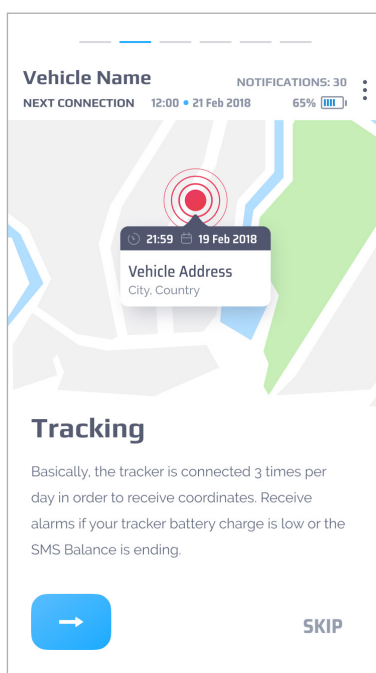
Vehicle Name
NOTIFICATIONS: 30
NEXT CONNECTION 12:00 • 21 Feb 2018
65%

21:59 19 Feb 2018
Vehicle Address
City, Country

Tracking

Basically, the tracker is connected 3 times per day in order to receive coordinates. Receive alarms if your tracker battery charge is low or the SMS Balance is ending.

SKIP